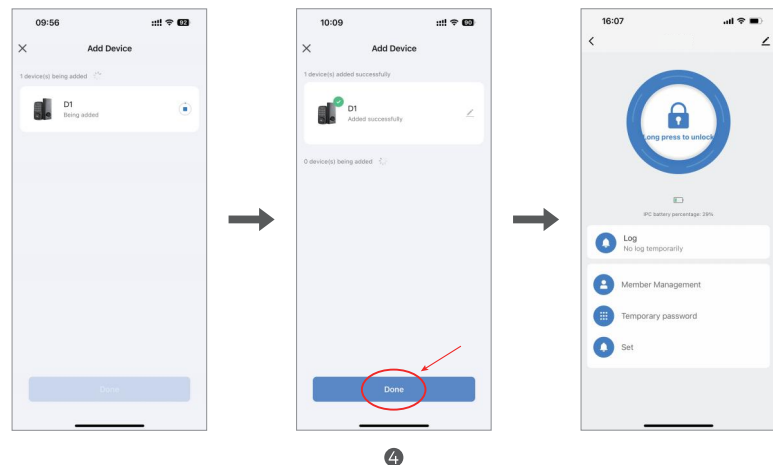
09:56
92
Add Device
1 device(s) being added
D1
Being added
Done

10:09
90
Add Device
1 device(s) added successfully
D1
Added successfully
0 device(s) being added
Done

16:07
Long press to unlock
IPC battery percentage: 29%
Log
No log temporarily
Member Management
Temporary password
Set

4